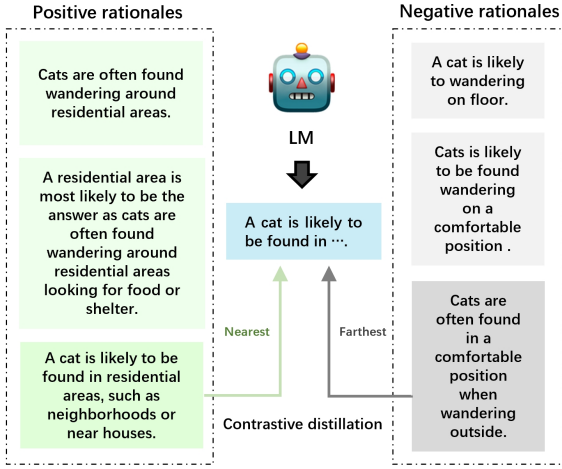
Positive rationales

Cats are often found wandering around residential areas.

A residential area is most likely to be the answer as cats are often found wandering around residential areas looking for food or shelter.

A cat is likely to be found in residential areas, such as neighborhoods or near houses.

LM

A cat is likely to be found in ….

Nearest

Farthest

Contrastive distillation

Negative rationales

A cat is likely to wandering on floor.

Cats is likely to be found wandering on a comfortable position .

Cats are often found in a comfortable position when wandering outside.